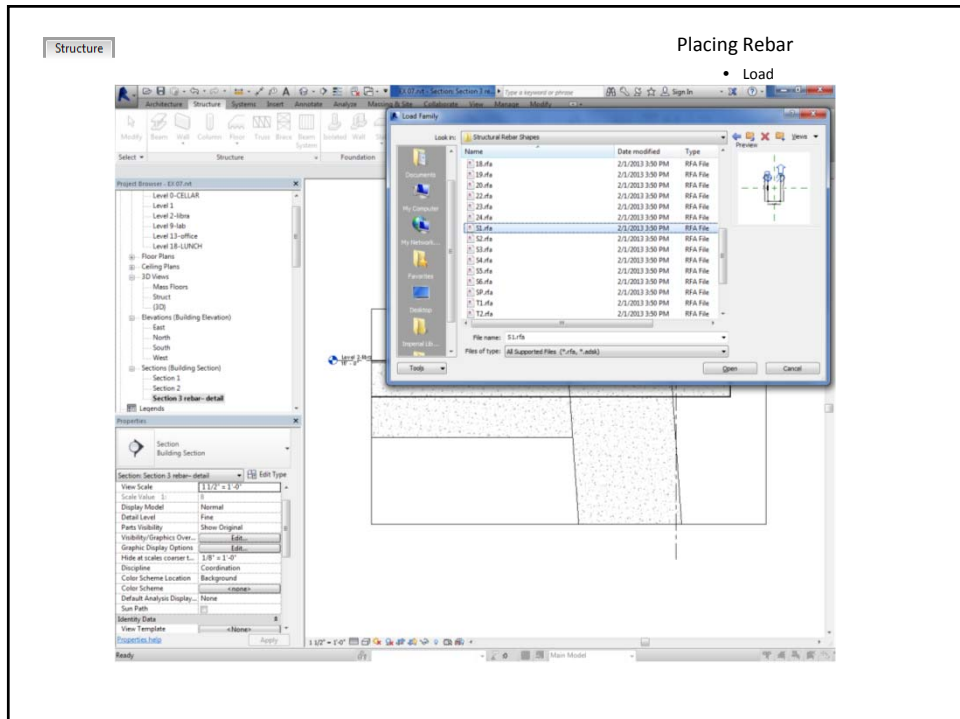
Structure

Placing Rebar

• Load

Architecture Structure Systems Insert Annotate Analyze Massing & Site Collaborate View Manage Modify

Ex 07.rvt - Section: Section 3 re... Type a keyword or phrase Sign In

Modify Beam Wall Column Floor Truss Brace Beam System Isolated Wall

Select ▾ Structure Foundation

Project Browser - EX 07.rvt

Level 0-CELLAR
Level 1
Level 2-libra
Level 9-lab
Level 13-office
Level 18-LUNCH
Floor Plans
Ceiling Plans
3D Views
Mass Floors
Struct
{3D}
Elevations (Building Elevation)
East
North
South
West
Sections (Building Section)
Section 1
Section 2
Section 3 rebar- detail
Legends

Properties

Section
Building Section

Section: Section 3 rebar- detail Edit Type

| | |
|---|---|
| View Scale | 1 1/2" = 1'-0" |
| Scale Value 1: | 8 |
| Display Model | Normal |
| Detail Level | Fine |
| Parts Visibility | Show Original |
| Visibility/Graphics Over... | Edit... |
| Graphic Display Options | Edit... |
| Hide at scales coarser t... | 1/8" = 1'-0" |
| Discipline | Coordination |
| Color Scheme Location | Background |
| Color Scheme | <none> |
| Default Analysis Display... | None |
| Sun Path | |
| Identity Data | |
| View Template | <None> |

Properties help Apply

Load Family

Look in: Structural Rebar Shapes

Views

Preview

Documents
My Computer
My Network...
Favorites
Desktop
Imperial Lib...

| Name | Date modified | Type |
|---|---|---|
| 18.rfa | 2/1/2013 3:50 PM | RFA File |
| 19.rfa | 2/1/2013 3:50 PM | RFA File |
| 20.rfa | 2/1/2013 3:50 PM | RFA File |
| 22.rfa | 2/1/2013 3:50 PM | RFA File |
| 23.rfa | 2/1/2013 3:50 PM | RFA File |
| 24.rfa | 2/1/2013 3:50 PM | RFA File |
| S1.rfa | 2/1/2013 3:50 PM | RFA File |
| S2.rfa | 2/1/2013 3:50 PM | RFA File |
| S3.rfa | 2/1/2013 3:50 PM | RFA File |
| S4.rfa | 2/1/2013 3:50 PM | RFA File |
| S5.rfa | 2/1/2013 3:50 PM | RFA File |
| S6.rfa | 2/1/2013 3:50 PM | RFA File |
| SP.rfa | 2/1/2013 3:50 PM | RFA File |
| T1.rfa | 2/1/2013 3:50 PM | RFA File |
| T2.rfa | 2/1/2013 3:50 PM | RFA File |

File name: S1.rfa

Files of type: All Supported Files (*.rfa, *.adsk)

Tools Open Cancel

Level 2-libr

1 1/2" = 1'-0"

Ready

Main Model